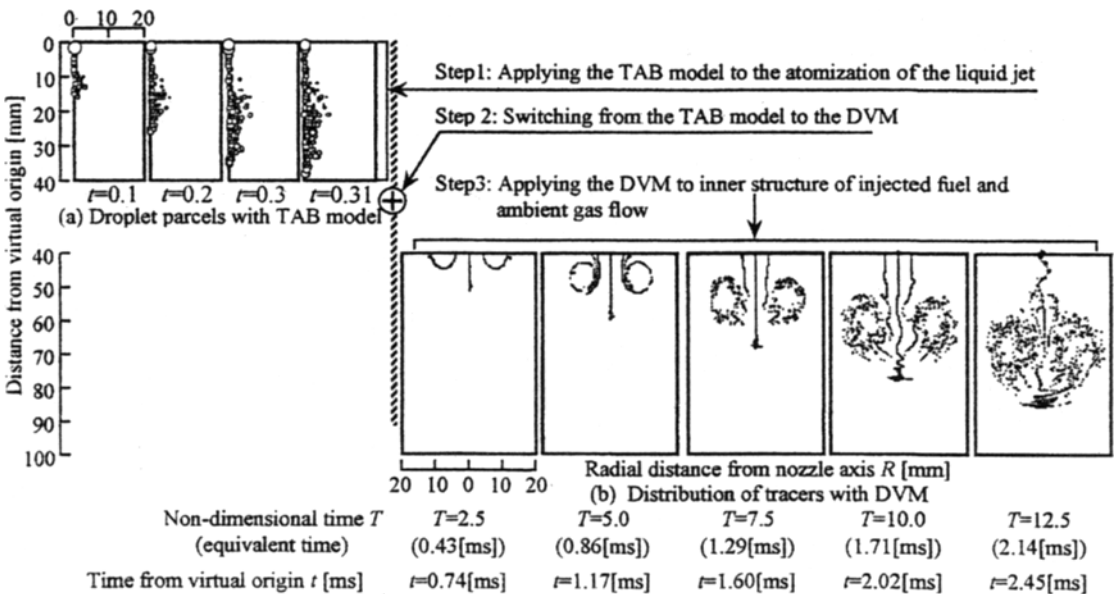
0 10 20

0
10
20
30
40

Distance from virtual origin [mm]

t=0.1 t=0.2 t=0.3 t=0.31
(a) Droplet parcels with TAB model

Step1: Applying the TAB model to the atomization of the liquid jet

Step 2: Switching from the TAB model to the DVM

Step3: Applying the DVM to inner structure of injected fuel and ambient gas flow

40
50
60
70
80
90
100

Radial distance from nozzle axis R [mm]

20 10 0 10 20

(b) Distribution of tracers with DVM

| Non-dimensional time T | T=2.5 | T=5.0 | T=7.5 | T=10.0 | T=12.5 |
|---|---|---|---|---|---|
| (equivalent time) | (0.43[ms]) | (0.86[ms]) | (1.29[ms]) | (1.71[ms]) | (2.14[ms]) |
| Time from virtual origin t [ms] | t=0.74[ms] | t=1.17[ms] | t=1.60[ms] | t=2.02[ms] | t=2.45[ms] |